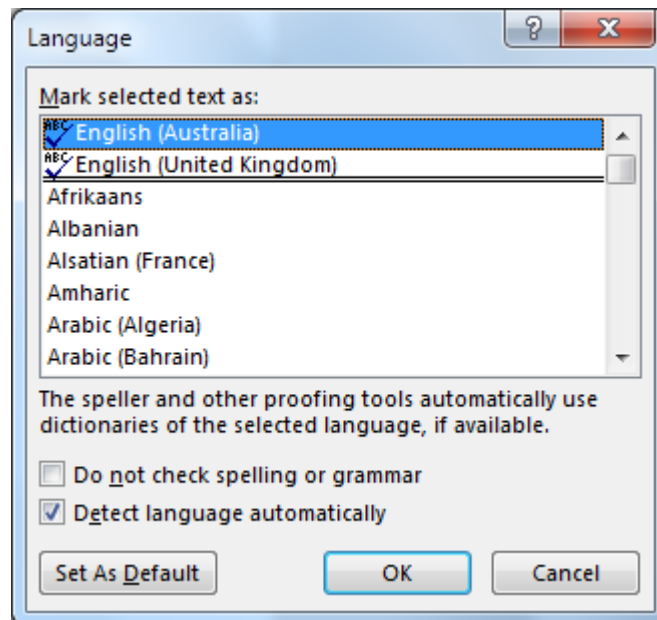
Language

?

X

Mark selected text as:

English (Australia)
English (United Kingdom)
Afrikaans
Albanian
Alsatian (France)
Amharic
Arabic (Algeria)
Arabic (Bahrain)

The speller and other proofing tools automatically use dictionaries of the selected language, if available.

Do not check spelling or grammar

Detect language automatically

Set As Default

OK

Cancel